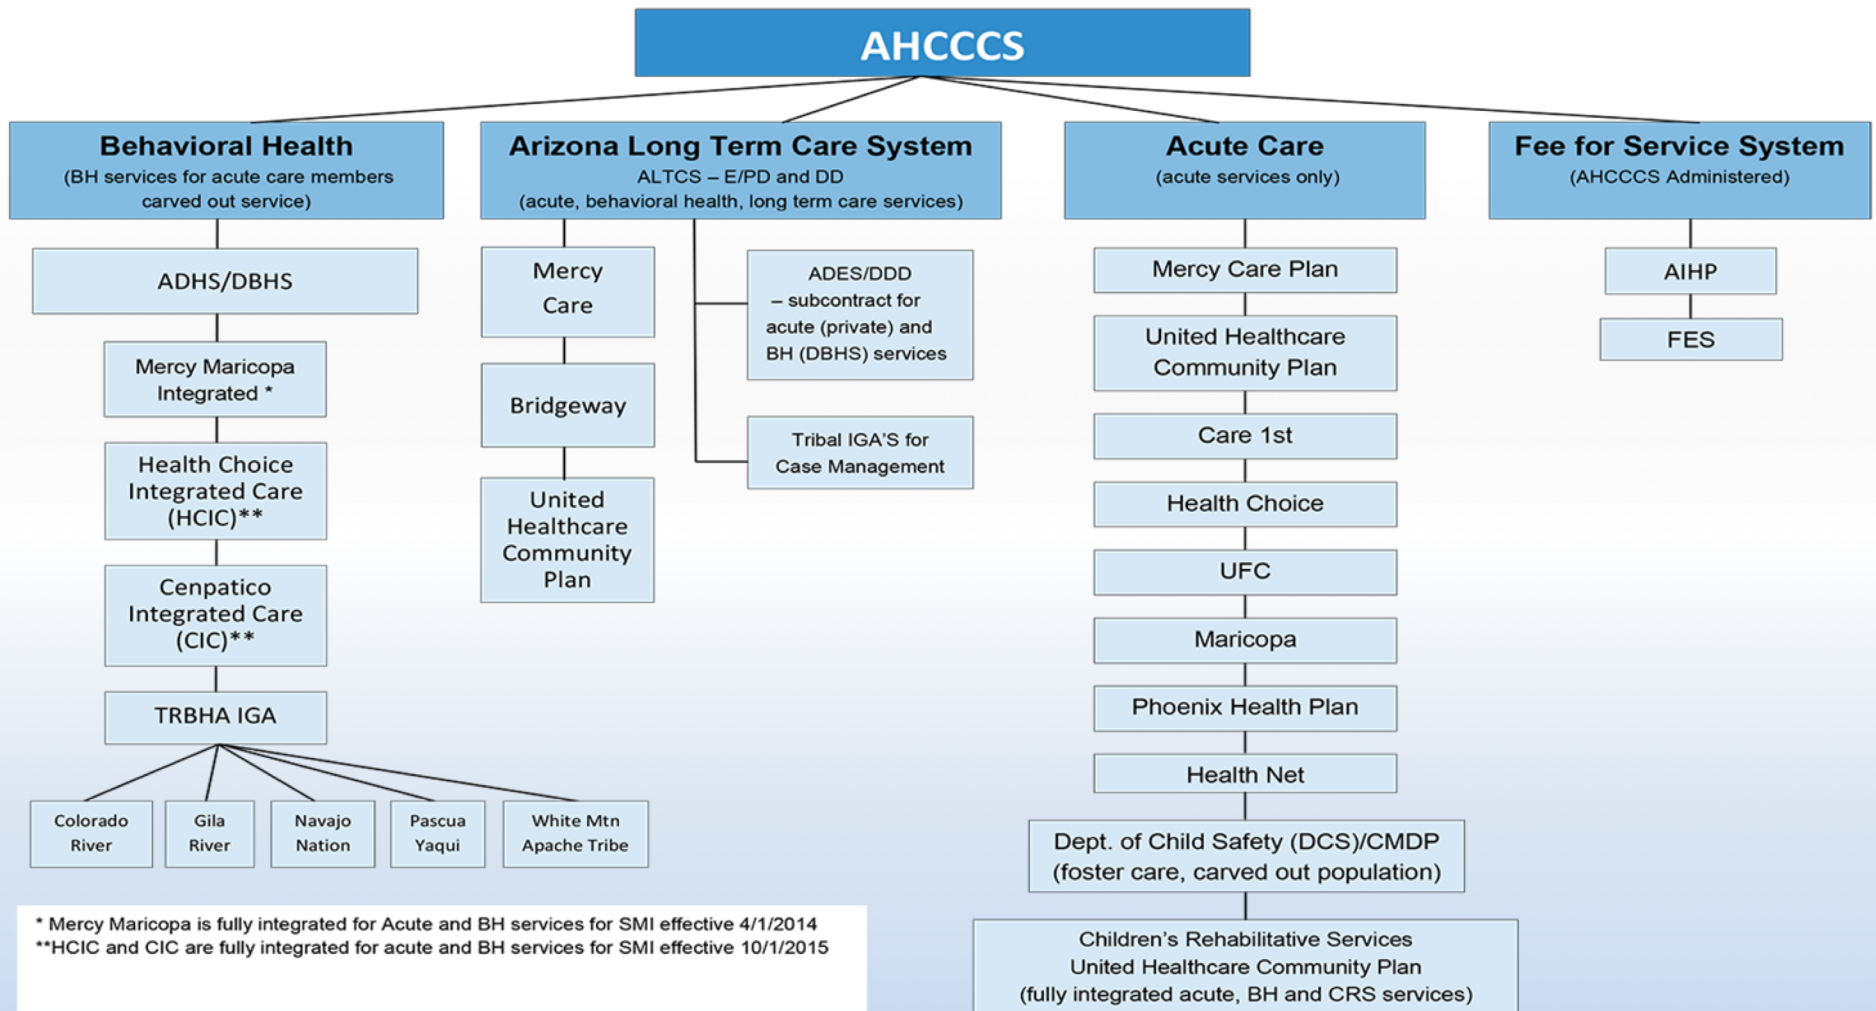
AHCCCS

Behavioral Health
(BH services for acute care members carved out service)

ADHS/DBHS

Mercy Maricopa Integrated *

Health Choice Integrated Care (HCIC)**

Cenpatico Integrated Care (CIC)**

TRBHA IGA

Colorado River

Gila River

Navajo Nation

Pascua Yaqui

White Mtn Apache Tribe

Arizona Long Term Care System
ALTCS – E/PD and DD
(acute, behavioral health, long term care services)

Mercy Care

Bridgeway

United Healthcare Community Plan

ADES/DDD – subcontract for acute (private) and BH (DBHS) services

Tribal IGA'S for Case Management

Acute Care
(acute services only)

Mercy Care Plan

United Healthcare Community Plan

Care 1st

Health Choice

UFC

Maricopa

Phoenix Health Plan

Health Net

Dept. of Child Safety (DCS)/CMDP
(foster care, carved out population)

Children's Rehabilitative Services
United Healthcare Community Plan
(fully integrated acute, BH and CRS services)

Fee for Service System
(AHCCCS Administered)

AIHP

FES

* Mercy Maricopa is fully integrated for Acute and BH services for SMI effective 4/1/2014
**HCIC and CIC are fully integrated for acute and BH services for SMI effective 10/1/2015